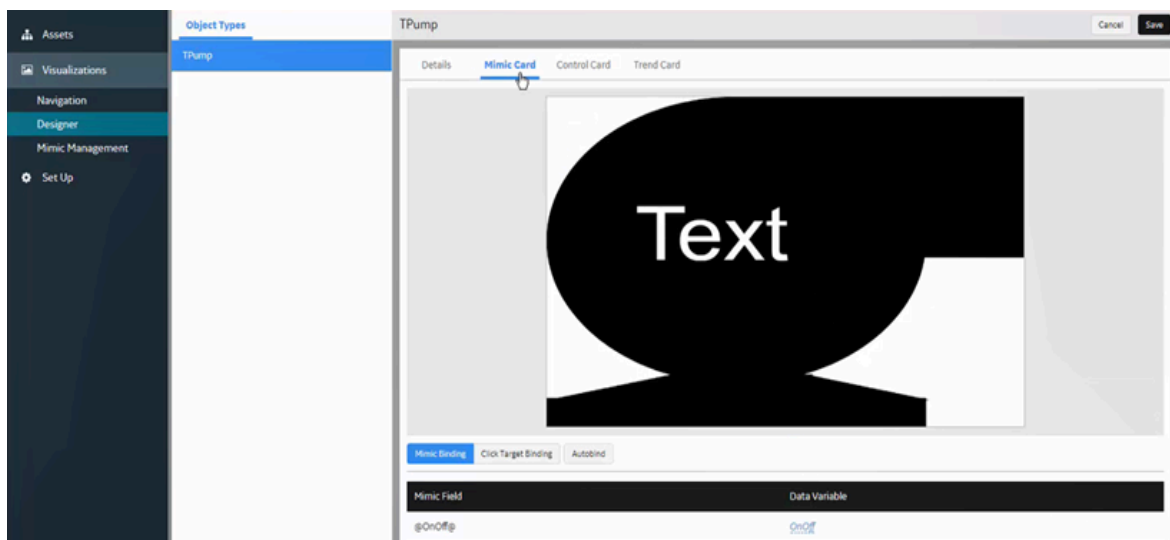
Assets
Visualizations
Navigation
Designer
Mimic Management
Set Up

Object Types
TPump

TPump
Cancel
Save

Details
Mimic Card
Control Card
Trend Card

Text

Mimic Binding
Click Target Binding
Autobind

| Mimic Field | Data Variable |
|---|---|
| @OnOff@ | OnOff |